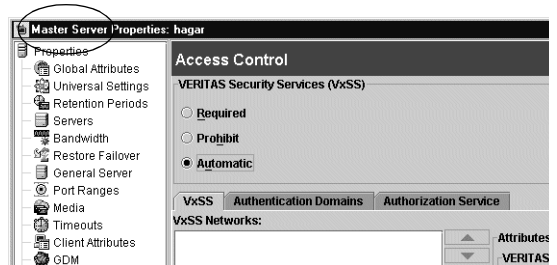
Master Server Properties: hagar

Properties
Global Attributes
Universal Settings
Retention Periods
Servers
Bandwidth
Restore Failover
General Server
Port Ranges
Media
Timeouts
Client Attributes
GDM

Access Control

VERITAS Security Services (VxSS)

Required
Prohibit
Automatic

VxSS
Authentication Domains
Authorization Service

VxSS Networks:

Attributes
VERITAS